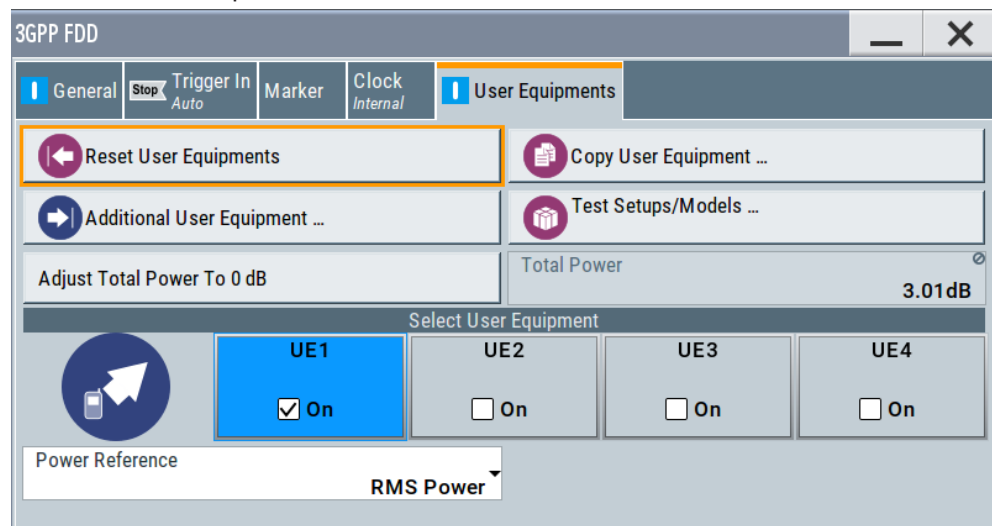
3GPP FDD

General
Stop Trigger In Auto
Marker
Clock Internal
User Equipments

Reset User Equipments
Copy User Equipment ...
Additional User Equipment ...
Test Setups/Models ...
Adjust Total Power To 0 dB
Total Power
3.01dB

Select User Equipment
UE1
On
UE2
On
UE3
On
UE4
On

Power Reference
RMS Power